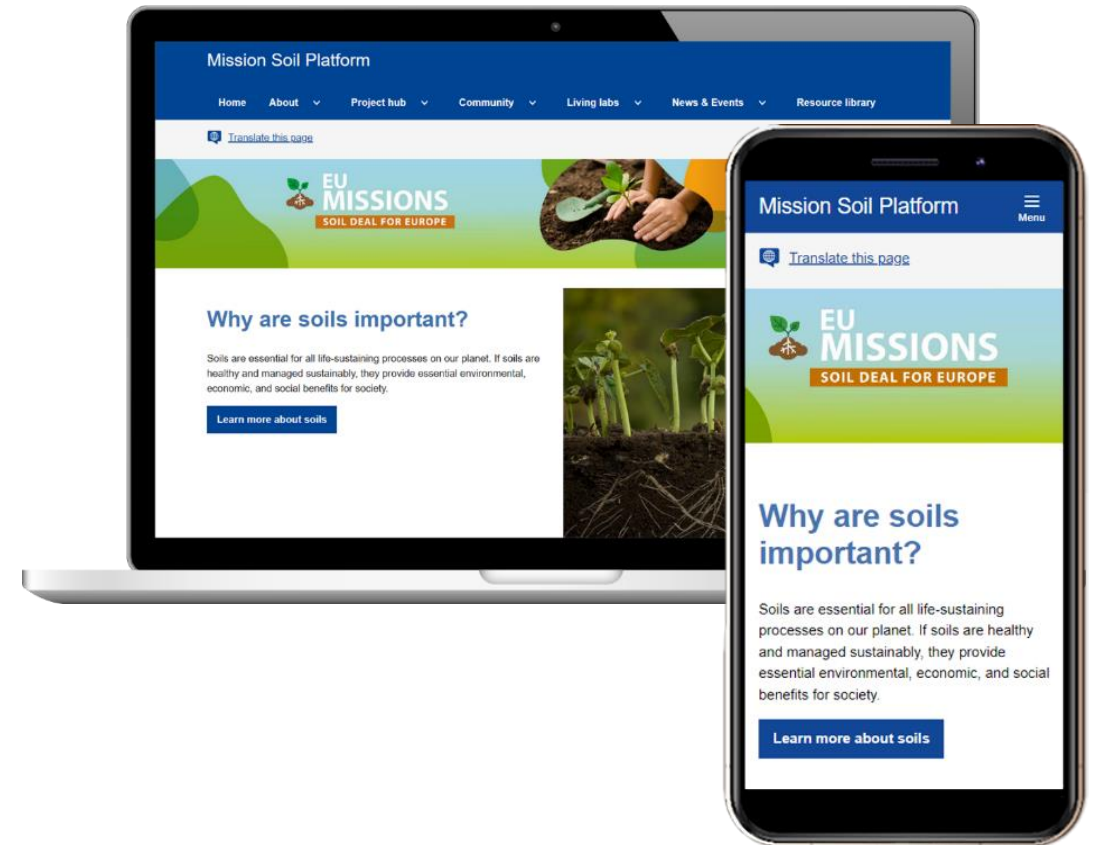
Mission Soil Platform

Home About Project hub Community Living labs News & Events Resource library

Translate this page

EU MISSIONS
SOIL DEAL FOR EUROPE

Why are soils important?

Soils are essential for all life-sustaining processes on our planet. If soils are healthy and managed sustainably, they provide essential environmental, economic, and social benefits for society.

Learn more about soils

Mission Soil Platform

Menu

Translate this page

EU MISSIONS
SOIL DEAL FOR EUROPE

Why are soils important?

Soils are essential for all life-sustaining processes on our planet. If soils are healthy and managed sustainably, they provide essential environmental, economic, and social benefits for society.

Learn more about soils